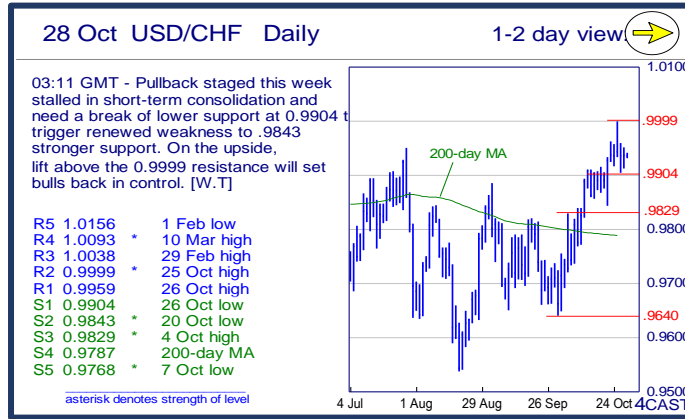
28 Oct USD/CHF Daily

1-2 day view

03:11 GMT - Pullback staged this week stalled in short-term consolidation and need a break of lower support at 0.9904 t trigger renewed weakness to .9843 stronger support. On the upside, lift above the 0.9999 resistance will set bulls back in control. [W.T]

| | | | |
|---|---|---|---|
| R5 | 1.0156 | | 1 Feb low |
| R4 | 1.0093 | * | 10 Mar high |
| R3 | 1.0038 | | 29 Feb high |
| R2 | 0.9999 | * | 25 Oct high |
| R1 | 0.9959 | | 26 Oct high |
| S1 | 0.9904 | | 26 Oct low |
| S2 | 0.9843 | * | 20 Oct low |
| S3 | 0.9829 | * | 4 Oct high |
| S4 | 0.9787 | | 200-day MA |
| S5 | 0.9768 | * | 7 Oct low |

asterisk denotes strength of level

200-day MA

1.0100
.9999
.9904
.9829
0.9800
0.9700
.9640
0.9600
0.9500

4 Jul
1 Aug
29 Aug
26 Sep
24 Oct

4CAST